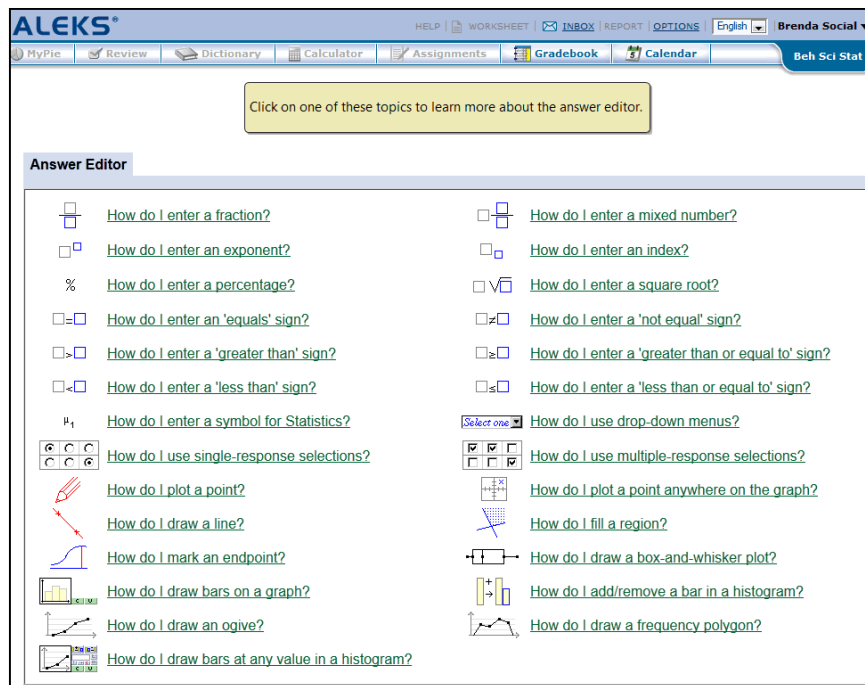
ALEKS®

HELP | WORKSHEET | INBOX | REPORT | OPTIONS | English | Brenda Social

MyPie | Review | Dictionary | Calculator | Assignments | Gradebook | Calendar | Beh Sci Stat

Click on one of these topics to learn more about the answer editor.

Answer Editor

How do I enter a fraction?
How do I enter a mixed number?
How do I enter an exponent?
How do I enter an index?
% How do I enter a percentage?
How do I enter a square root?
How do I enter an 'equals' sign?
How do I enter a 'not equal' sign?
How do I enter a 'greater than' sign?
How do I enter a 'greater than or equal to' sign?
How do I enter a 'less than' sign?
How do I enter a 'less than or equal to' sign?
$\mu_1$ How do I enter a symbol for Statistics?
Select one How do I use drop-down menus?
How do I use single-response selections?
How do I use multiple-response selections?
How do I plot a point?
How do I plot a point anywhere on the graph?
How do I draw a line?
How do I fill a region?
How do I mark an endpoint?
How do I draw a box-and-whisker plot?
How do I draw bars on a graph?
How do I add/remove a bar in a histogram?
How do I draw an ogive?
How do I draw a frequency polygon?
How do I draw bars at any value in a histogram?